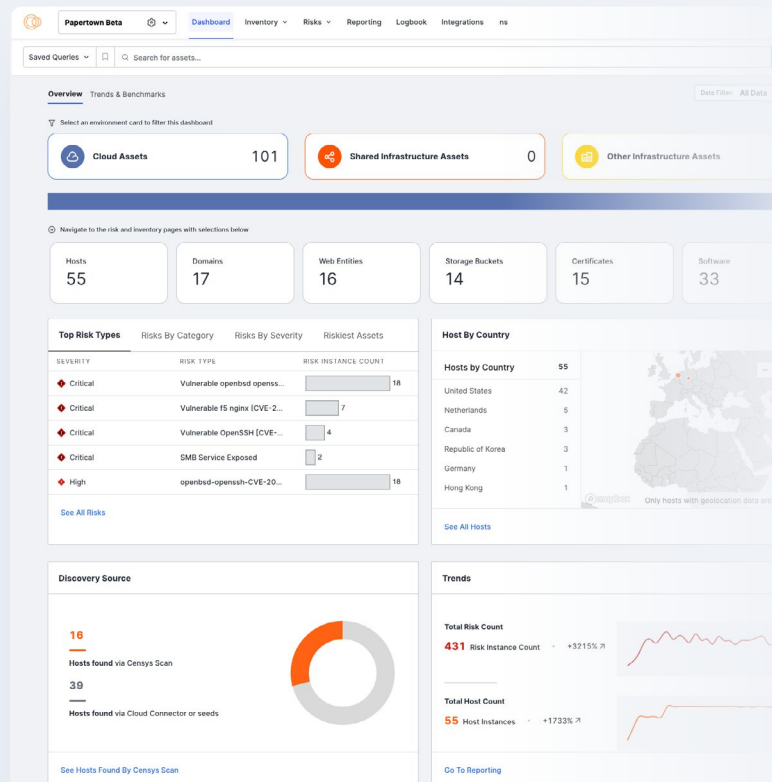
Papertown Beta | Dashboard | Inventory | Risks | Reporting | Logbook | Integrations | ns

Saved Queries | Search for assets...

Overview | Trends & Benchmarks | Date Filter: All Data

Select an environment card to filter this dashboard

Cloud Assets 101

Shared Infrastructure Assets 0

Other Infrastructure Assets

Navigate to the risk and inventory pages with selections below

| Hosts | Domains | Web Entities | Storage Buckets | Certificates | Software |
|---|---|---|---|---|---|
| 55 | 17 | 16 | 14 | 15 | 33 |

Top Risk Types | Risks By Category | Risks By Severity | Riskiest Assets

| SEVERITY | RISK TYPE | RISK INSTANCE COUNT |
|---|---|---|
| Critical | Vulnerable openbsd openss... | 18 |
| Critical | Vulnerable f5 nginx (CVE-2... | 7 |
| Critical | Vulnerable OpenSSH (CVE-... | 4 |
| Critical | SMB Service Exposed | 2 |
| High | openbsd-openssh-CVE-20... | 18 |

See All Risks

Host By Country

| Hosts by Country | 55 |
|---|---|
| United States | 42 |
| Netherlands | 5 |
| Canada | 3 |
| Republic of Korea | 3 |
| Germany | 1 |
| Hong Kong | 1 |

mapbox Only hosts with geolocation data are

See All Hosts

Discovery Source

16
Hosts found via Censys Scan

39
Hosts found via Cloud Connector or seeds

See Hosts Found By Censys Scan

Trends

Total Risk Count
431 Risk Instance Count • +3215%

Total Host Count
55 Host Instances • +1733%

Go To Reporting